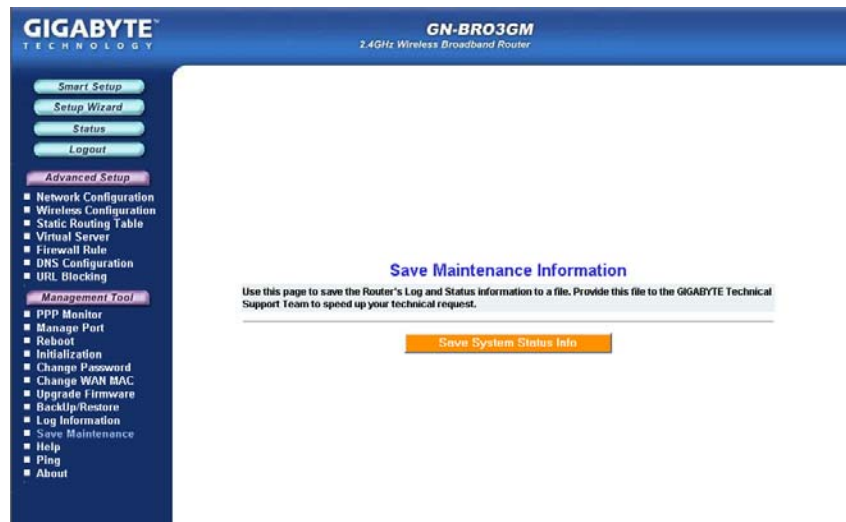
GIGABYTE
TECHNOLOGY

GN-BRO3GM
2.4GHz Wireless Broadband Router

Smart Setup
Setup Wizard
Status
Logout

Advanced Setup
Network Configuration
Wireless Configuration
Static Routing Table
Virtual Server
Firewall Rule
DNS Configuration
URL Blocking

Management Tool
PPP Monitor
Manage Port
Reboot
Initialization
Change Password
Change WAN MAC
Upgrade Firmware
BackUp/Restore
Log Information
Save Maintenance
Help
Ping
About

Save Maintenance Information

Use this page to save the Router's Log and Status information to a file. Provide this file to the GIGABYTE Technical Support Team to speed up your technical request.

Save System Status Info